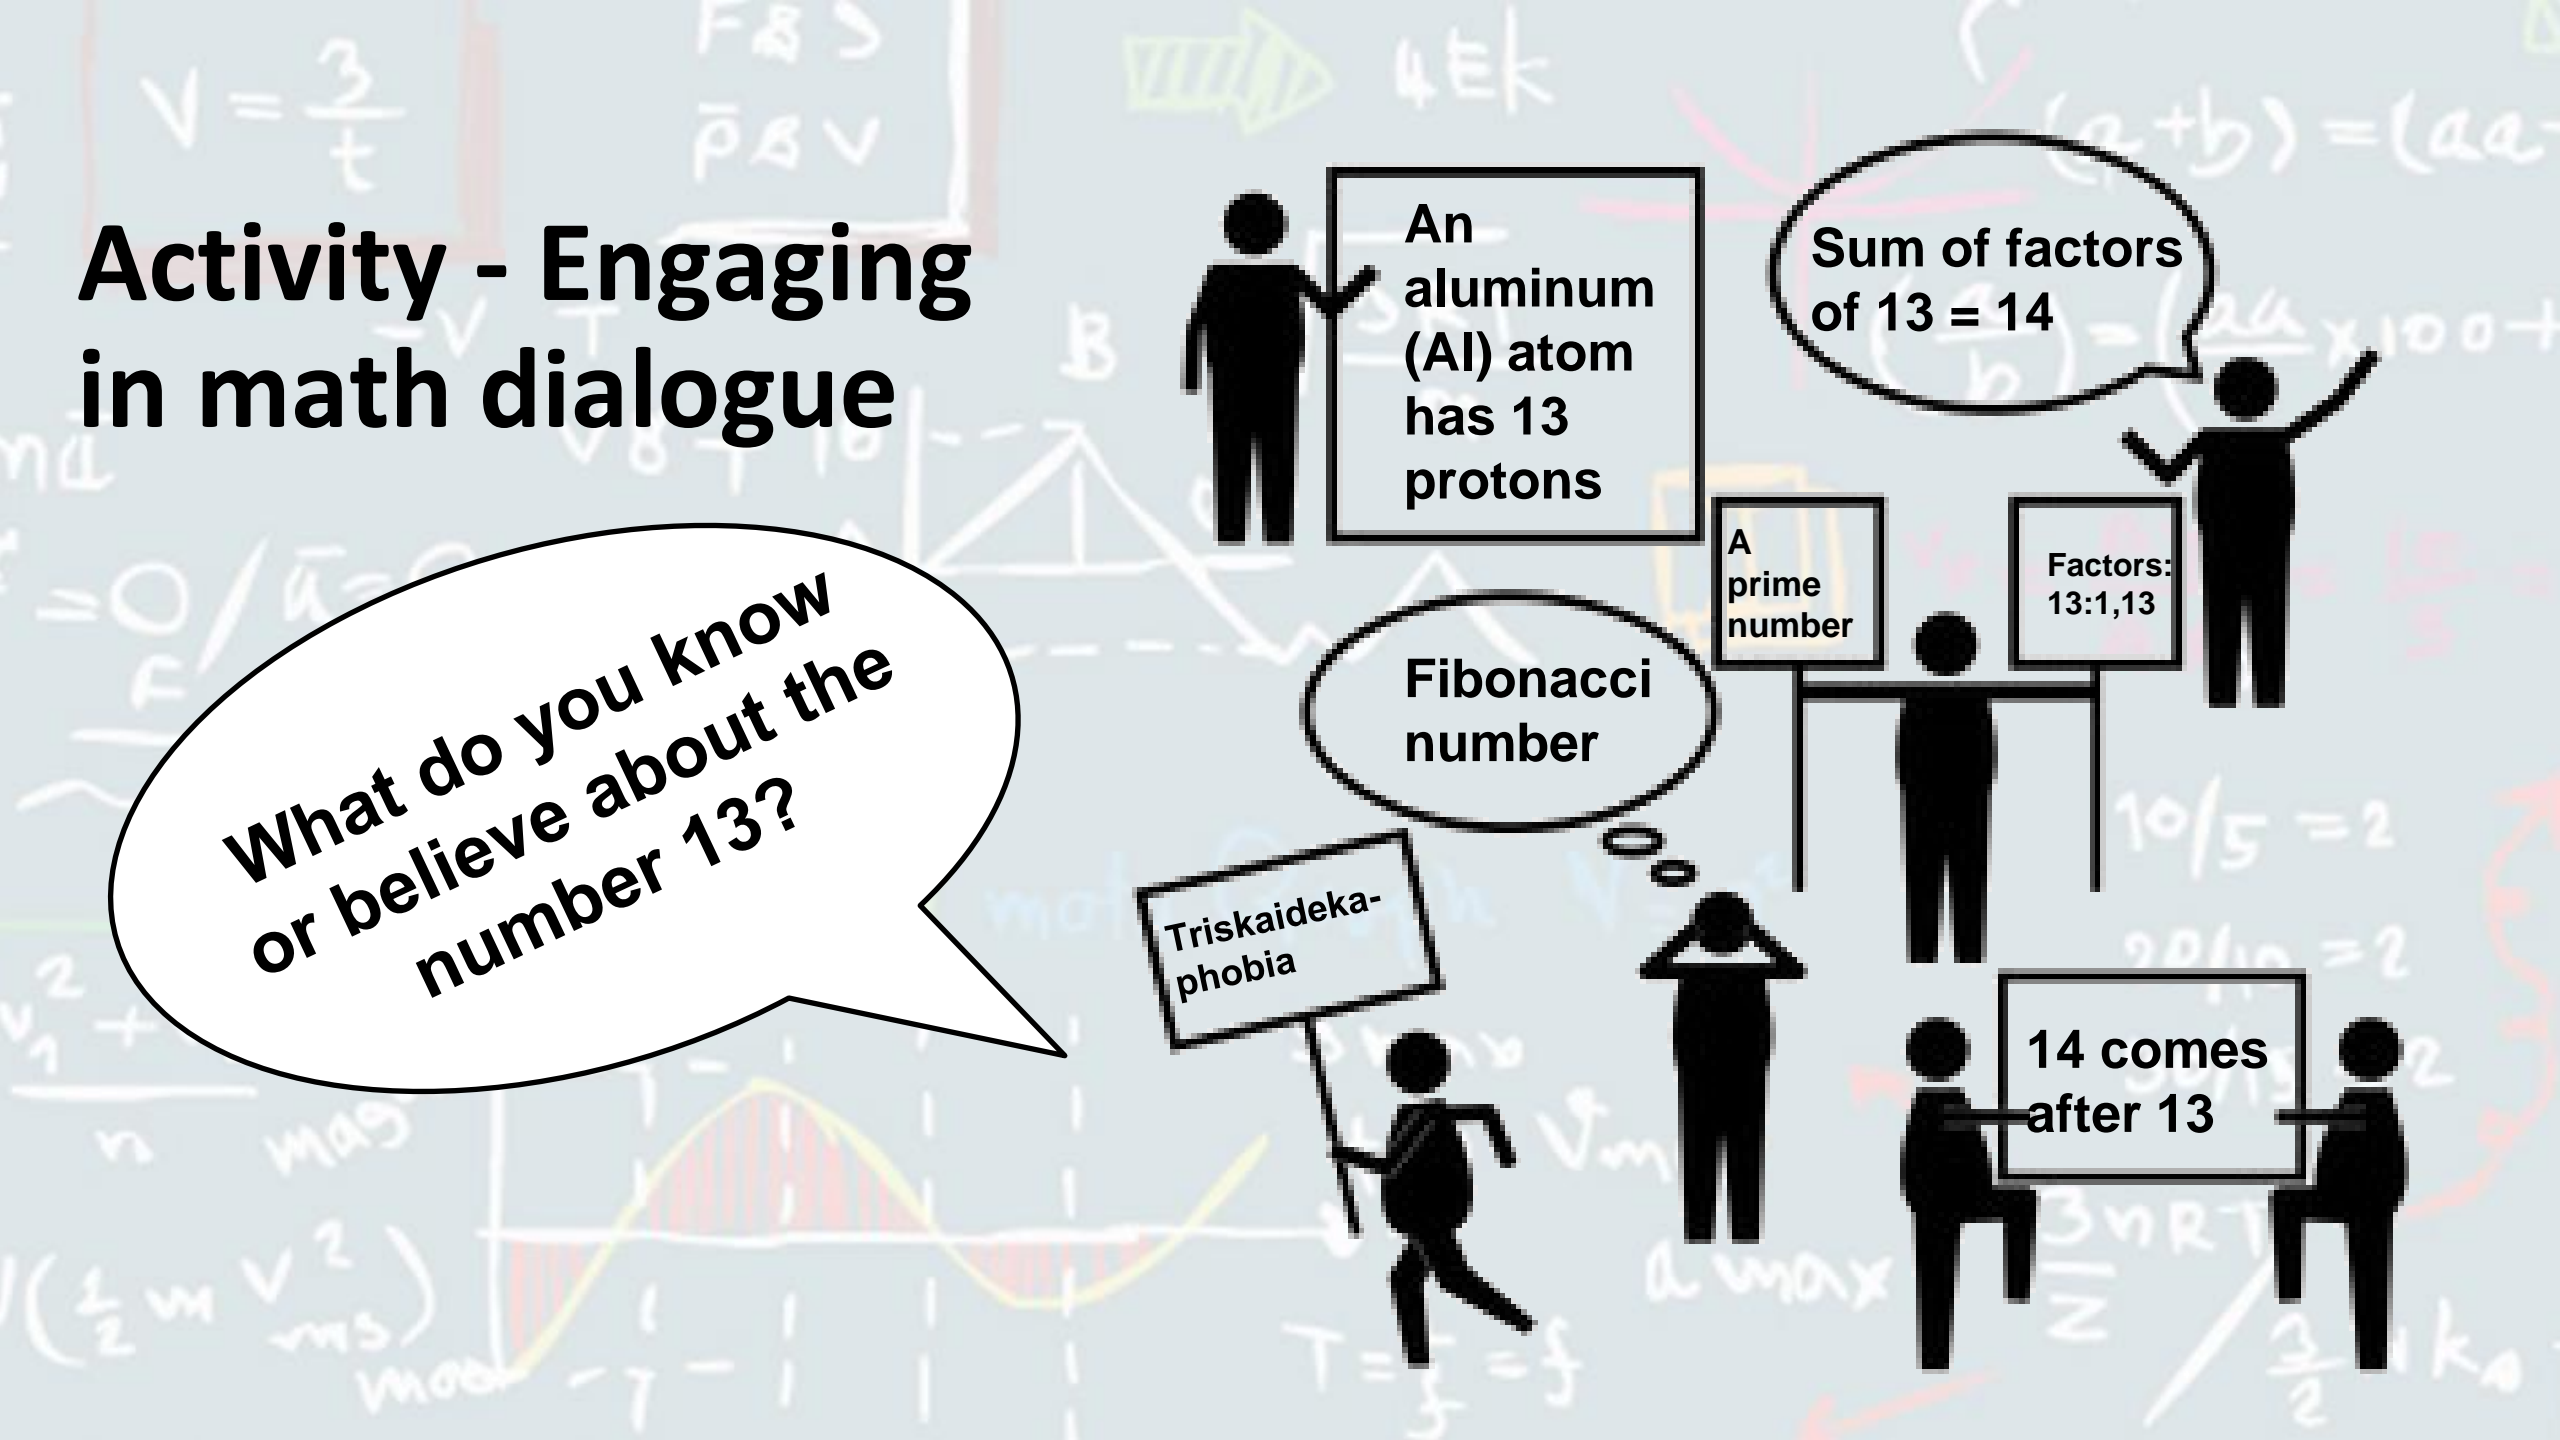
Activity - Engaging in math dialogue

What do you know or believe about the number 13?

An aluminum (Al) atom has 13 protons

Sum of factors of 13 = 14

A prime number

Factors: 13:1,13

Fibonacci number

Triskaidekaphobia

14 comes after 13